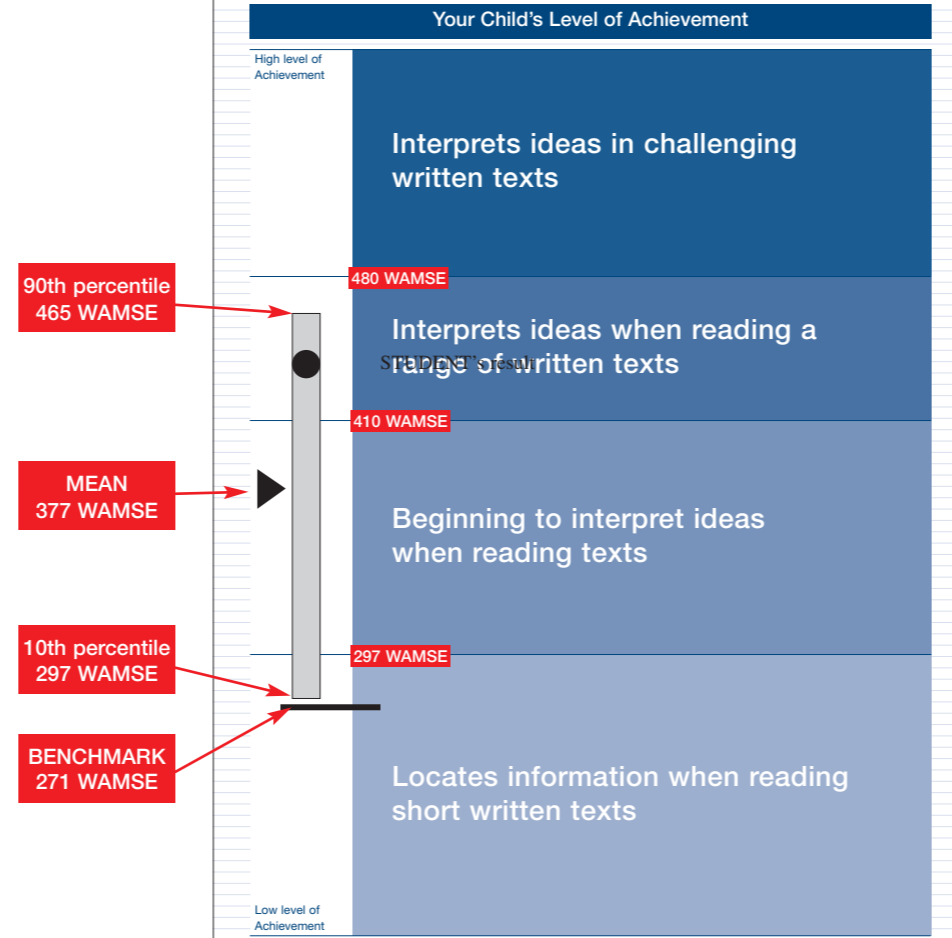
Your Child's Level of Achievement

High level of Achievement

Interprets ideas in challenging written texts

90th percentile
465 WAMSE

480 WAMSE

Interprets ideas when reading a range of written texts

STUDENT's result

410 WAMSE

MEAN
377 WAMSE

Beginning to interpret ideas when reading texts

10th percentile
297 WAMSE

297 WAMSE

BENCHMARK
271 WAMSE

Locates information when reading short written texts

Low level of Achievement